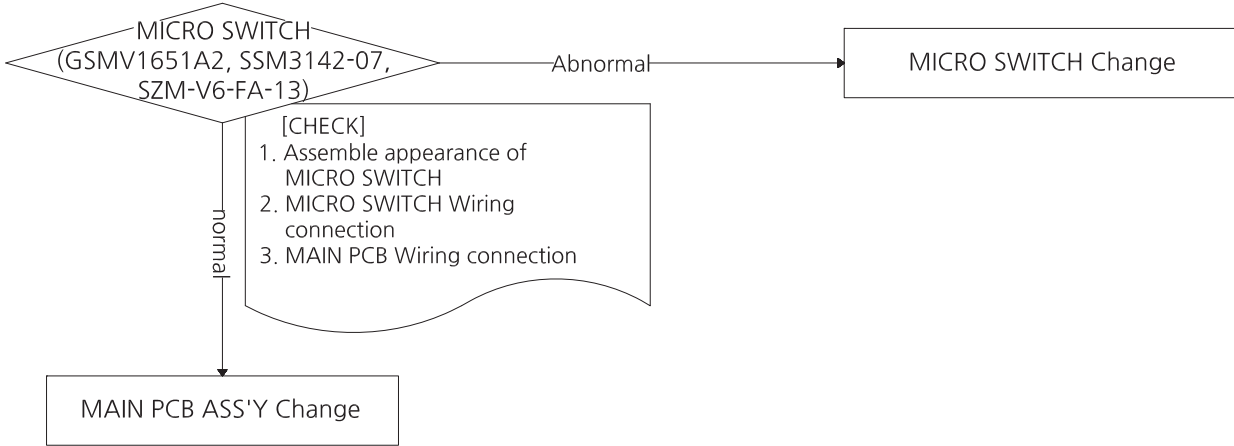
MICRO SWITCH
(GSMV1651A2, SSM3142-07, SZM-V6-FA-13)

Abnormal

MICRO SWITCH Change

[CHECK]
1. Assemble appearance of MICRO SWITCH
2. MICRO SWITCH Wiring connection
3. MAIN PCB Wiring connection

normal

MAIN PCB ASS'Y Change